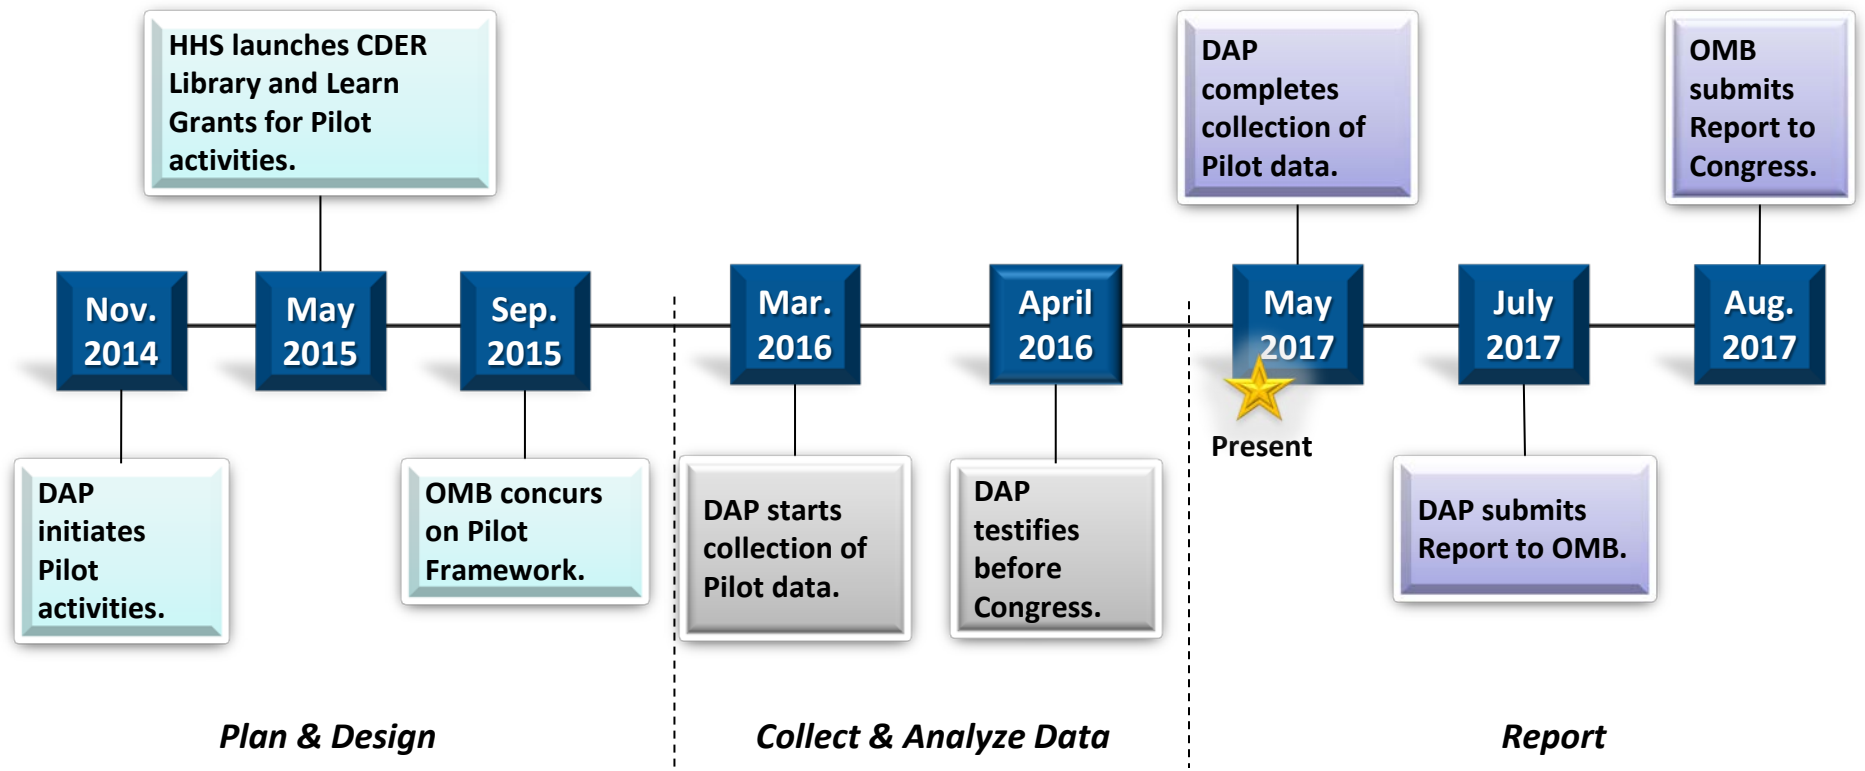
HHS launches CDER Library and Learn Grants for Pilot activities.

DAP completes collection of Pilot data.

OMB submits Report to Congress.

Nov. 2014

May 2015

Sep. 2015

Mar. 2016

April 2016

May 2017

July 2017

Aug. 2017

Present

DAP initiates Pilot activities.

OMB concurs on Pilot Framework.

DAP starts collection of Pilot data.

DAP testifies before Congress.

DAP submits Report to OMB.

Plan & Design

Collect & Analyze Data

Report